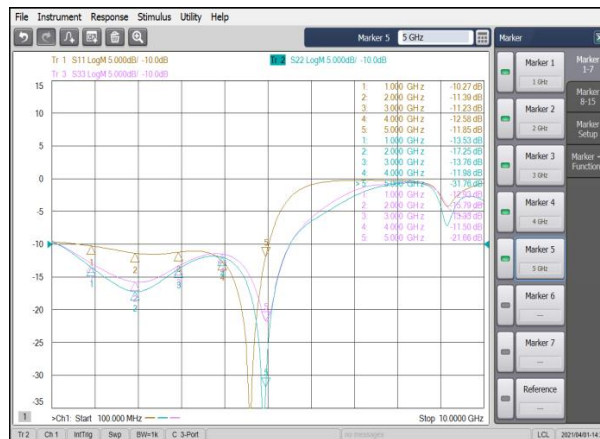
File Instrument Response Stimulus Utility Help

Marker 5 5 GHz

Tr 1 S11 LogM 5.000dB/ -10.0dB
Tr 3 S33 LogM 5.000dB/ -10.0dB
Tr 2 S22 LogM 5.000dB/ -10.0dB

| | | |
|---|---|---|
| 1: | 1.000 GHz | -10.27 dB |
| 2: | 2.000 GHz | -11.39 dB |
| 3: | 3.000 GHz | -11.23 dB |
| 4: | 4.000 GHz | -12.58 dB |
| 5: | 5.000 GHz | -11.85 dB |
| 1: | 1.000 GHz | -13.53 dB |
| 2: | 2.000 GHz | -17.25 dB |
| 3: | 3.000 GHz | -13.76 dB |
| 4: | 4.000 GHz | -11.98 dB |
| > 5: | 5.000 GHz | -31.76 dB |
| 1: | 1.000 GHz | -12.93 dB |
| 2: | 2.000 GHz | -15.70 dB |
| 3: | 3.000 GHz | -13.93 dB |
| 4: | 4.000 GHz | -11.50 dB |
| 5: | 5.000 GHz | -21.66 dB |

15
10
5
0
-5
-10
-15
-20
-25
-30
-35

1 2 3 4 5

1 >Ch1: Start 100.000 MHz Stop 10.0000 GHz

Tr 2 Ch 1 IntTrig Swp BW=1k C 3-Port No Messages LCL 2021/04/01-14

Marker
Marker 1 1 GHz
Marker 2 2 GHz
Marker 3 3 GHz
Marker 4 4 GHz
Marker 5 5 GHz
Marker 6 ---
Marker 7 ---
Reference ---
Marker 1-7
Marker 8-15
Marker Setup
Marker -> Function